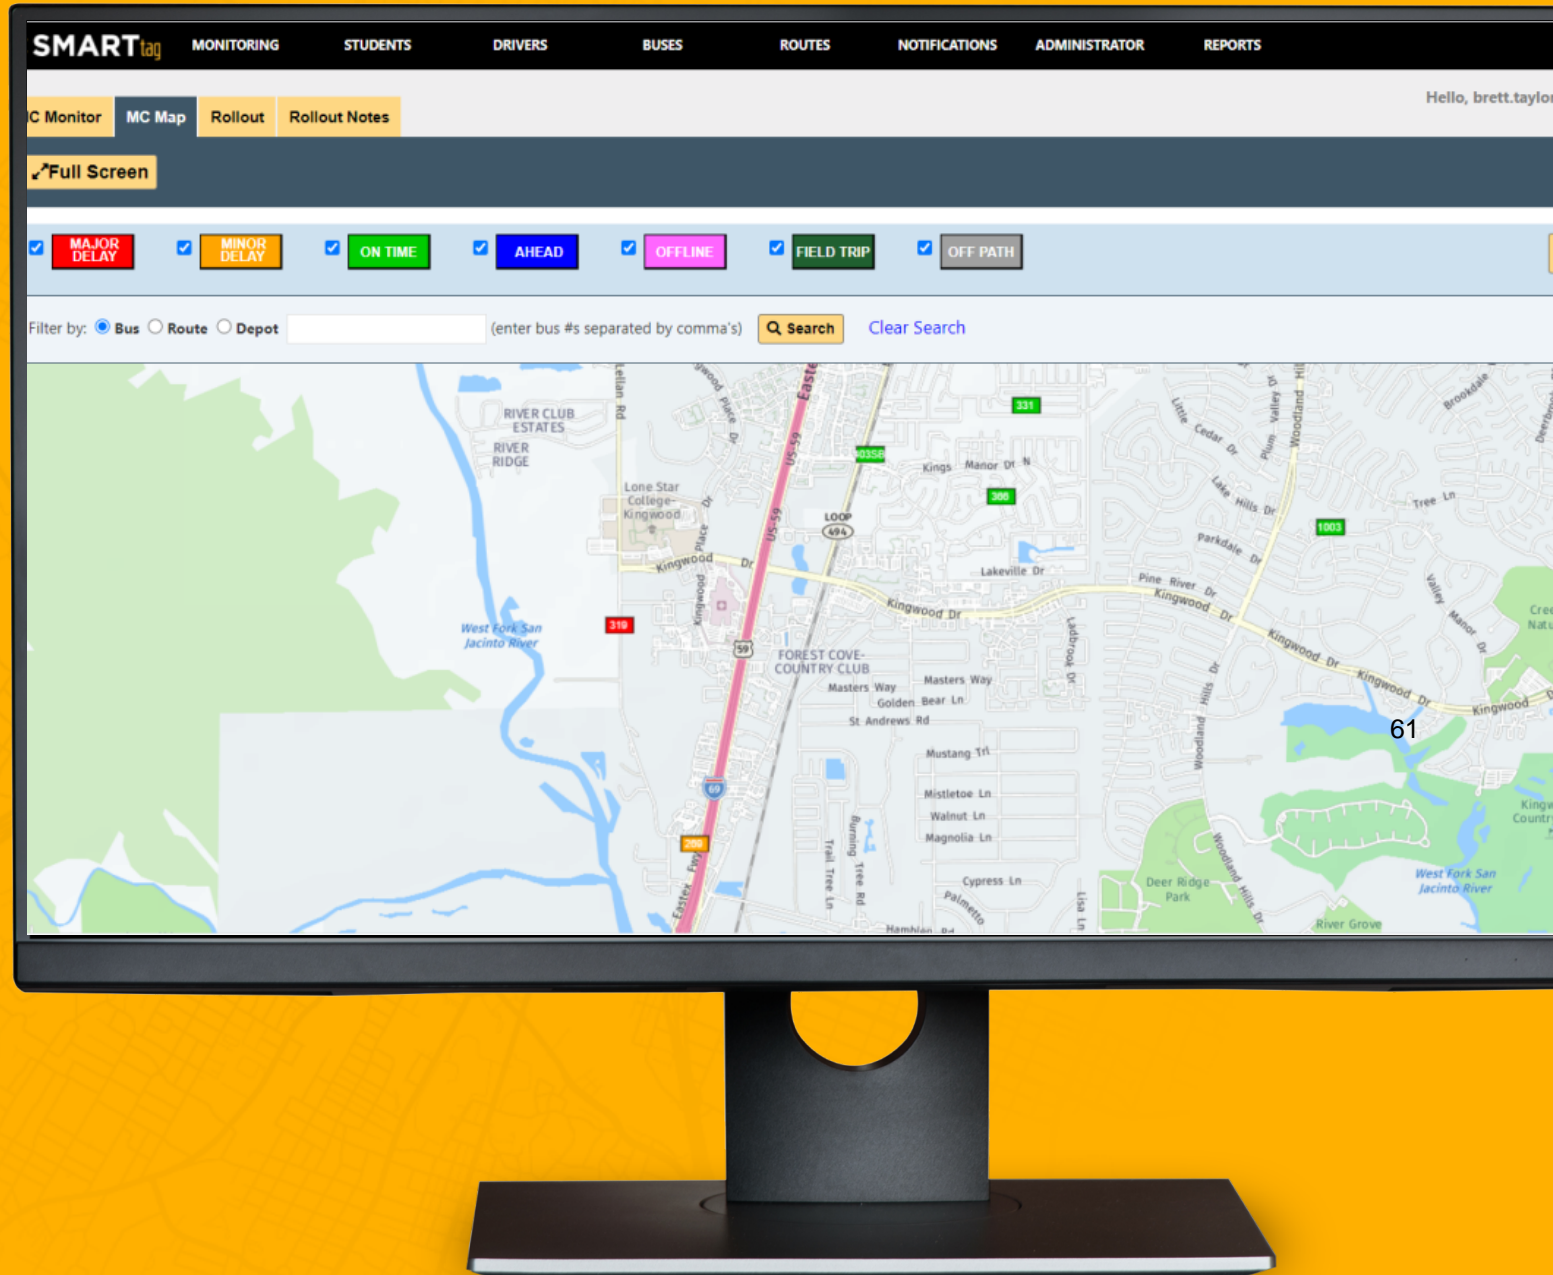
SMARTtag MONITORING STUDENTS DRIVERS BUSES ROUTES NOTIFICATIONS ADMINISTRATOR REPORTS

C Monitor MC Map Rollout Rollout Notes

Hello, brett.taylo

Full Screen

MAJOR DELAY MINOR DELAY ON TIME AHEAD OFFLINE FIELD TRIP OFF PATH

Filter by: Bus Route Depot (enter bus #s separated by comma's) Search Clear Search

RIVER CLUB ESTATES
RIVER RIDGE
Lone Star College-Kingwood
West Fork San Jacinto River
319
US-59
403SB
331
Kings Manor Dr N
300
LOOP 494
Lakeville Dr
Kingwood Dr
Pine River Dr
Parkdale Dr
Lake Hills Dr
Little Cedar Dr
Plum Valley Dr
Woodland Hills
Brookdale
Tree Ln
1003
Valley Manor Dr
FOREST COVE-COUNTRY CLUB
Masters Way
Golden Bear Ln
St Andrews Rd
Mustang Trl
Mistletoe Ln
Walnut Ln
Magnolia Ln
Cypress Ln
Palmetto
Hamblen Rd
Burning Tree Rd
Trail Tree Ln
Lisa Ln
Ladbrook Dr
Woodland Hills Dr
Deer Ridge Park
River Grove
West Fork San Jacinto River
61
59
69
208
Eastex Fwy
Kingwood Place Dr
Kingwood
Cree Natu
Kingw Countr